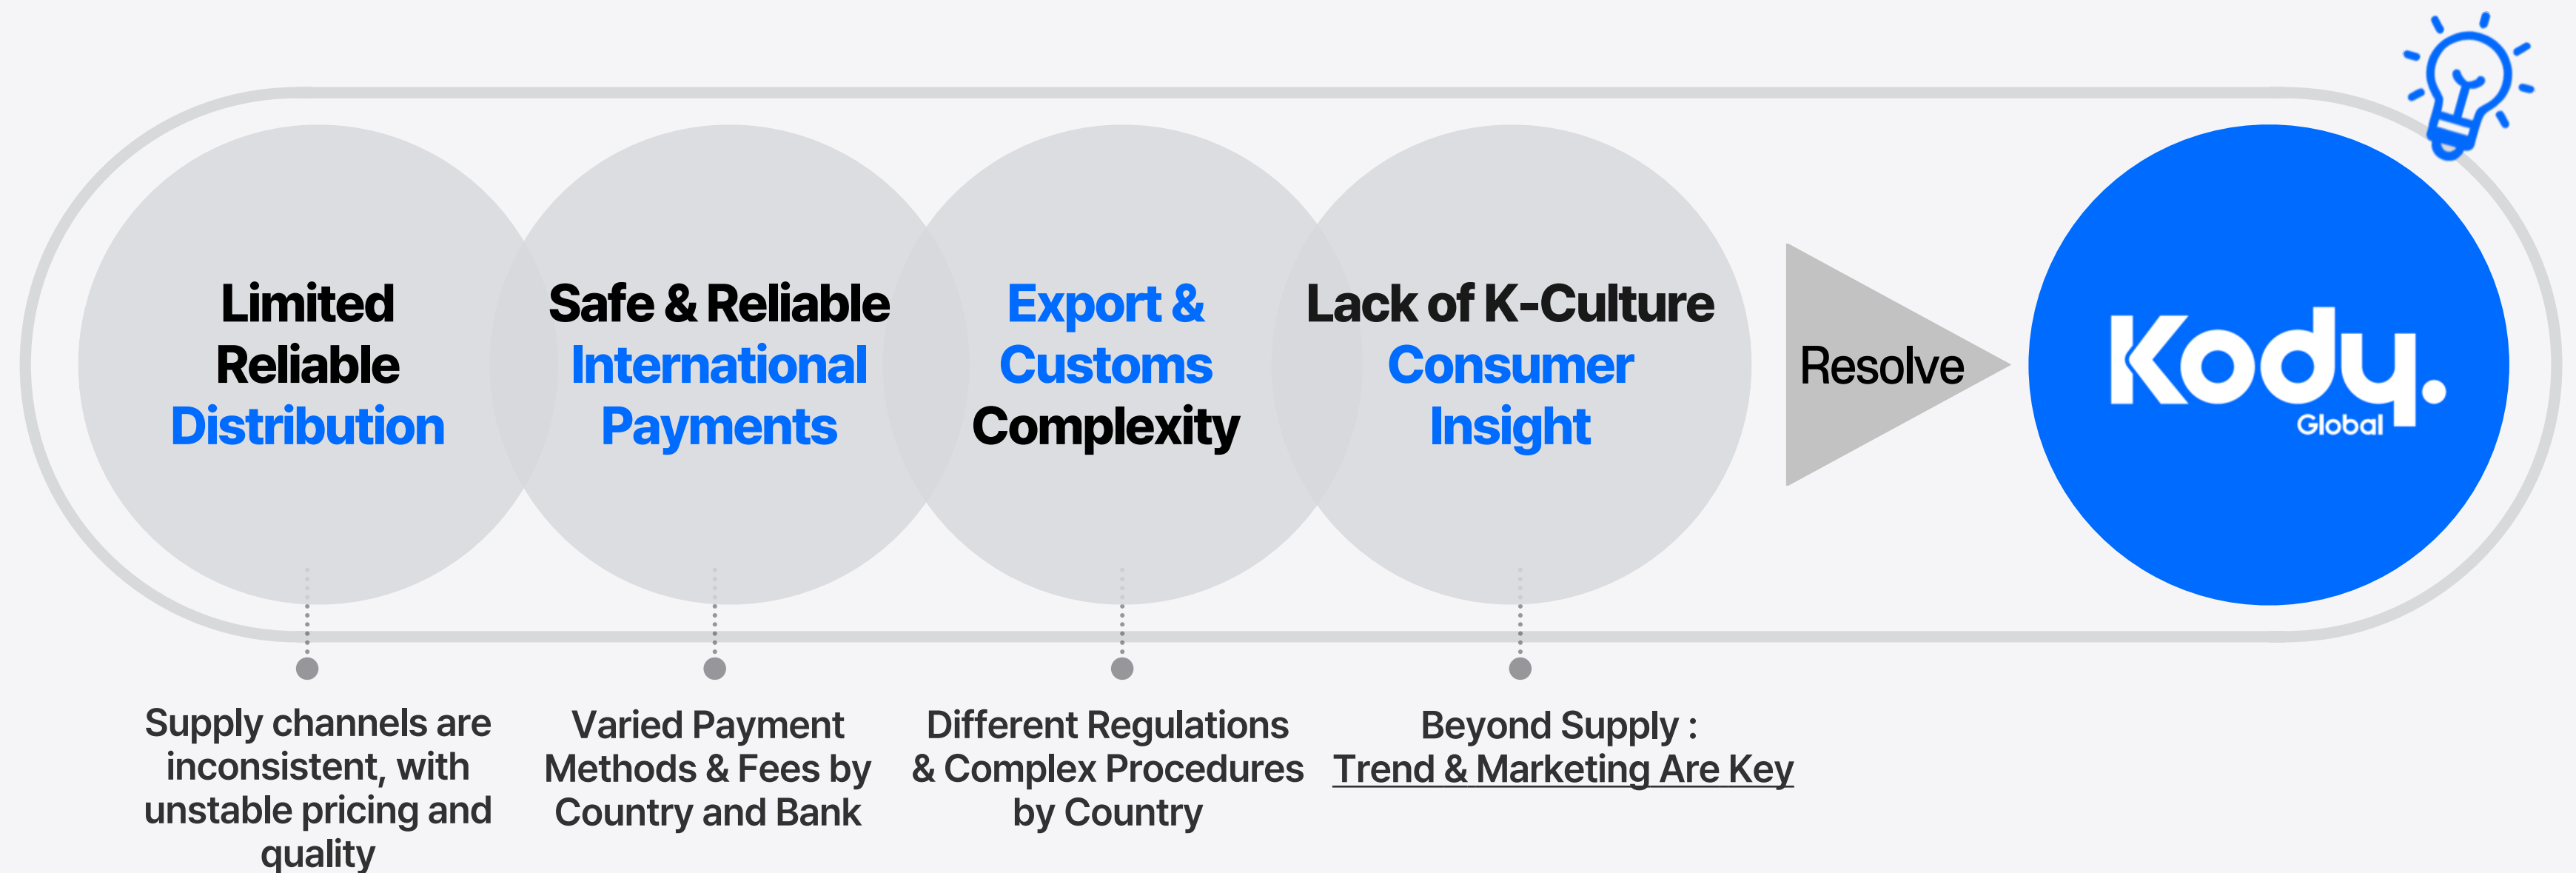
Limited Reliable Distribution

Safe & Reliable International Payments

Export & Customs Complexity

Lack of K-Culture Consumer Insight

Resolve

Kody. Global

Supply channels are inconsistent, with unstable pricing and quality

Varied Payment Methods & Fees by Country and Bank

Different Regulations & Complex Procedures by Country

Beyond Supply : Trend & Marketing Are Key